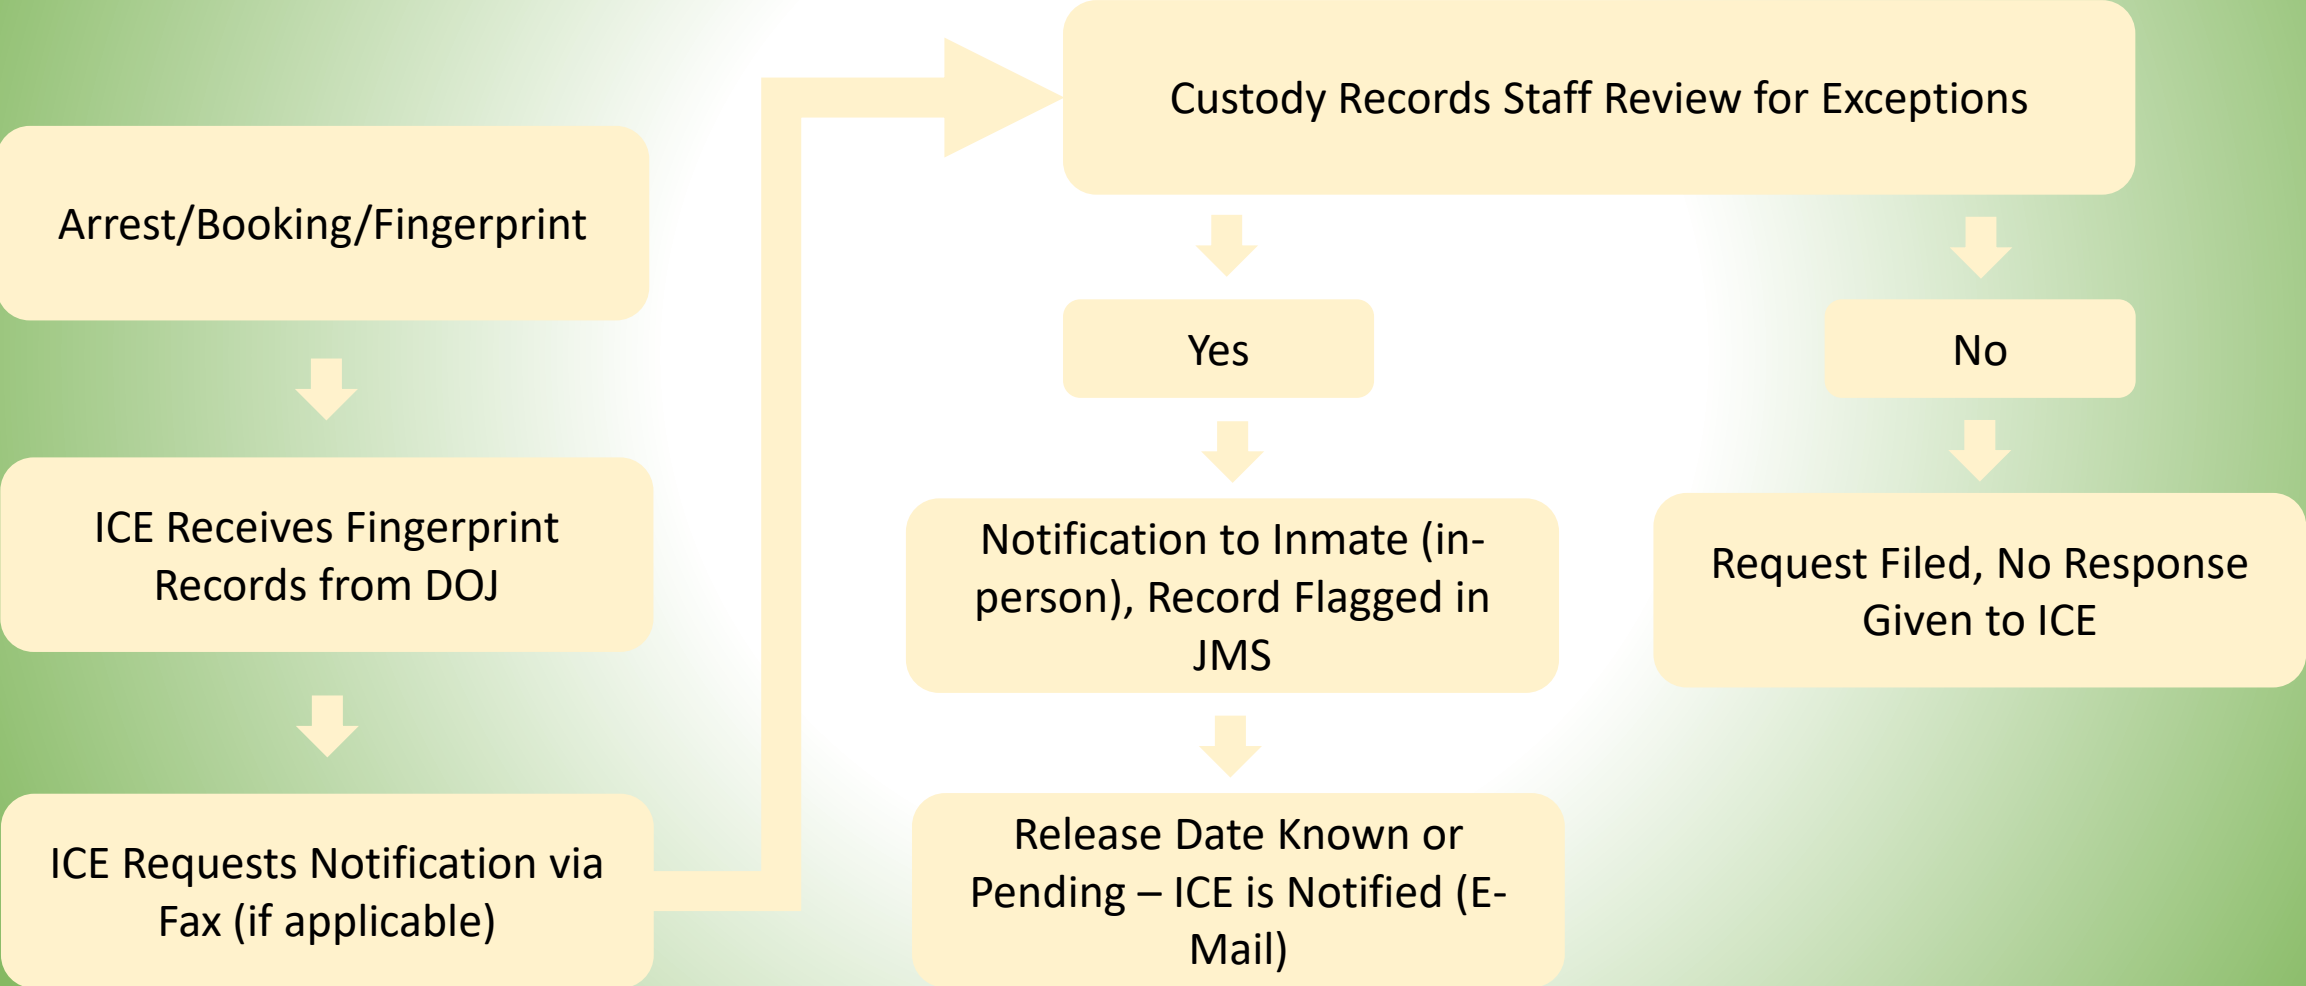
Arrest/Booking/Fingerprint

ICE Receives Fingerprint Records from DOJ

ICE Requests Notification via Fax (if applicable)

Custody Records Staff Review for Exceptions

Yes

Notification to Inmate (in-person), Record Flagged in JMS

Release Date Known or Pending – ICE is Notified (E-Mail)

No

Request Filed, No Response Given to ICE